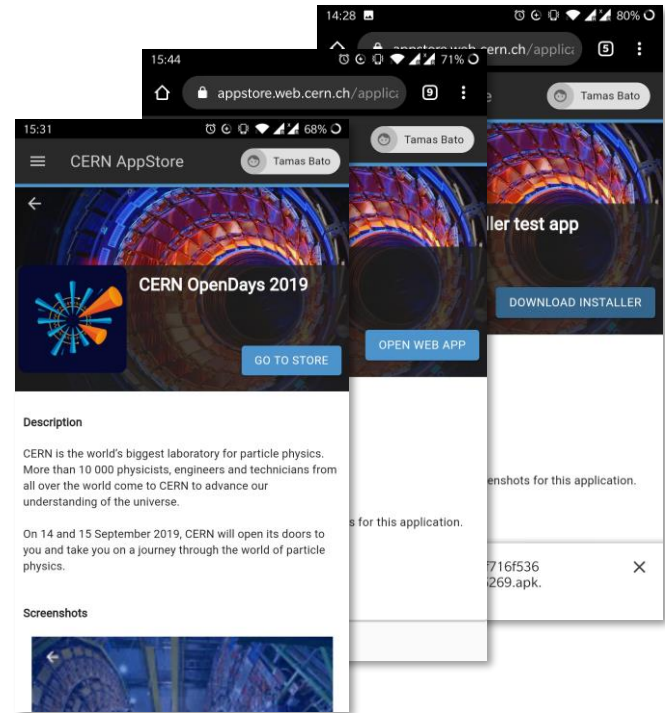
14:28

80%

appstore.web.cern.ch/applica

5

Tamas Bato

ller test app

DOWNLOAD INSTALLER

eenshots for this application.

f716f536
269.apk.

15:44

71%

appstore.web.cern.ch/applica

9

Tamas Bato

OPEN WEB APP

s for this application.

15:31

68%

CERN AppStore

Tamas Bato

CERN OpenDays 2019

GO TO STORE

Description

CERN is the world's biggest laboratory for particle physics. More than 10 000 physicists, engineers and technicians from all over the world come to CERN to advance our understanding of the universe.

On 14 and 15 September 2019, CERN will open its doors to you and take you on a journey through the world of particle physics.

Screenshots